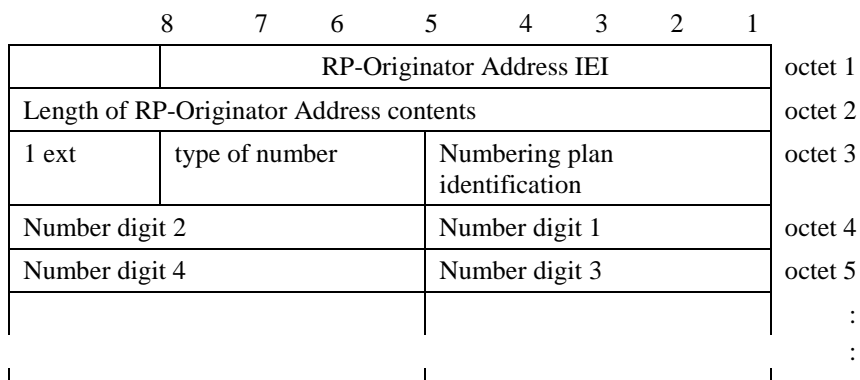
| 8 | 7 6 5 | 4 3 2 1 | |
|---|---|---|---|
| | RP-Originator Address IEI | | octet 1 |
| Length of RP-Originator Address contents | | | octet 2 |
| 1 ext | type of number | Numbering plan identification | octet 3 |
| Number digit 2 | | Number digit 1 | octet 4 |
| Number digit 4 | | Number digit 3 | octet 5 |
| | | | : |
| | | | : |